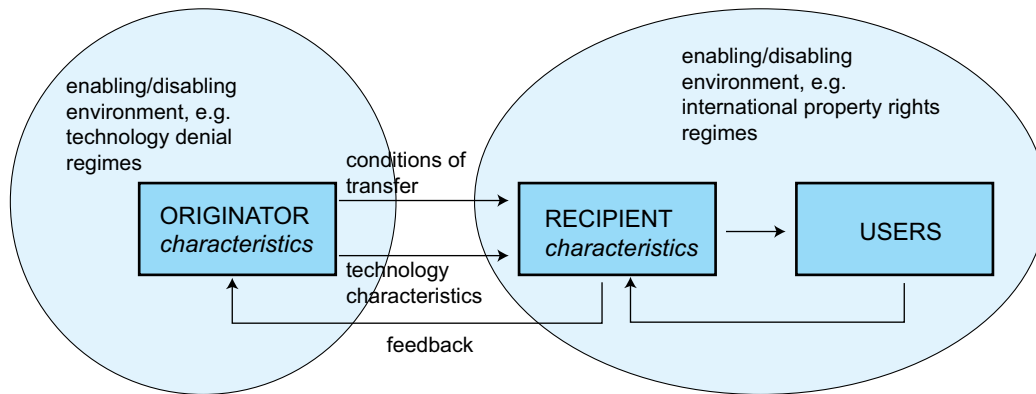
enabling/disabling environment, e.g. technology denial regimes

enabling/disabling environment, e.g. international property rights regimes

conditions of transfer

ORIGINATOR
*characteristics*

RECIPIENT
*characteristics*

USERS

technology characteristics

feedback